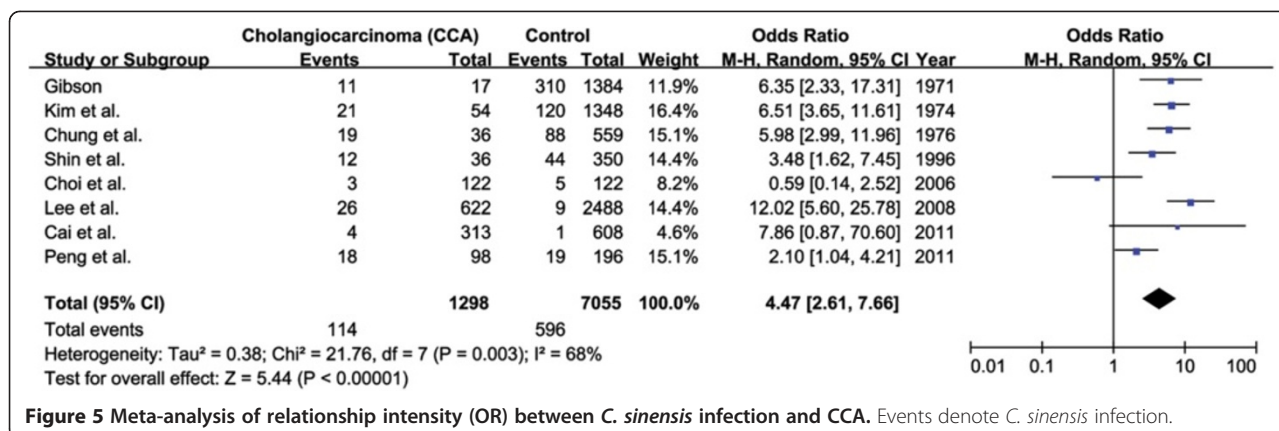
| Study or Subgroup | Cholangiocarcinoma (CCA) Events | Total | Control Events | Total | Weight | Odds Ratio M-H, Random, 95% CI | Year |
|---|---|---|---|---|---|---|---|
| Gibson | 11 | 17 | 310 | 1384 | 11.9% | 6.35 [2.33, 17.31] | 1971 |
| Kim et al. | 21 | 54 | 120 | 1348 | 16.4% | 6.51 [3.65, 11.61] | 1974 |
| Chung et al. | 19 | 36 | 88 | 559 | 15.1% | 5.98 [2.99, 11.96] | 1976 |
| Shin et al. | 12 | 36 | 44 | 350 | 14.4% | 3.48 [1.62, 7.45] | 1996 |
| Choi et al. | 3 | 122 | 5 | 122 | 8.2% | 0.59 [0.14, 2.52] | 2006 |
| Lee et al. | 26 | 622 | 9 | 2488 | 14.4% | 12.02 [5.60, 25.78] | 2008 |
| Cai et al. | 4 | 313 | 1 | 608 | 4.6% | 7.86 [0.87, 70.60] | 2011 |
| Peng et al. | 18 | 98 | 19 | 196 | 15.1% | 2.10 [1.04, 4.21] | 2011 |
| **Total (95% CI)** | | **1298** | | **7055** | **100.0%** | **4.47 [2.61, 7.66]** | |
| Total events | 114 | | 596 | | | | |

Heterogeneity: Tau² = 0.38; Chi² = 21.76, df = 7 (P = 0.003); I² = 68%
Test for overall effect: Z = 5.44 (P < 0.00001)

Odds Ratio
M-H, Random, 95% CI
0.01 0.1 1 10 100

**Figure 5 Meta-analysis of relationship intensity (OR) between *C. sinensis* infection and CCA.** Events denote *C. sinensis* infection.